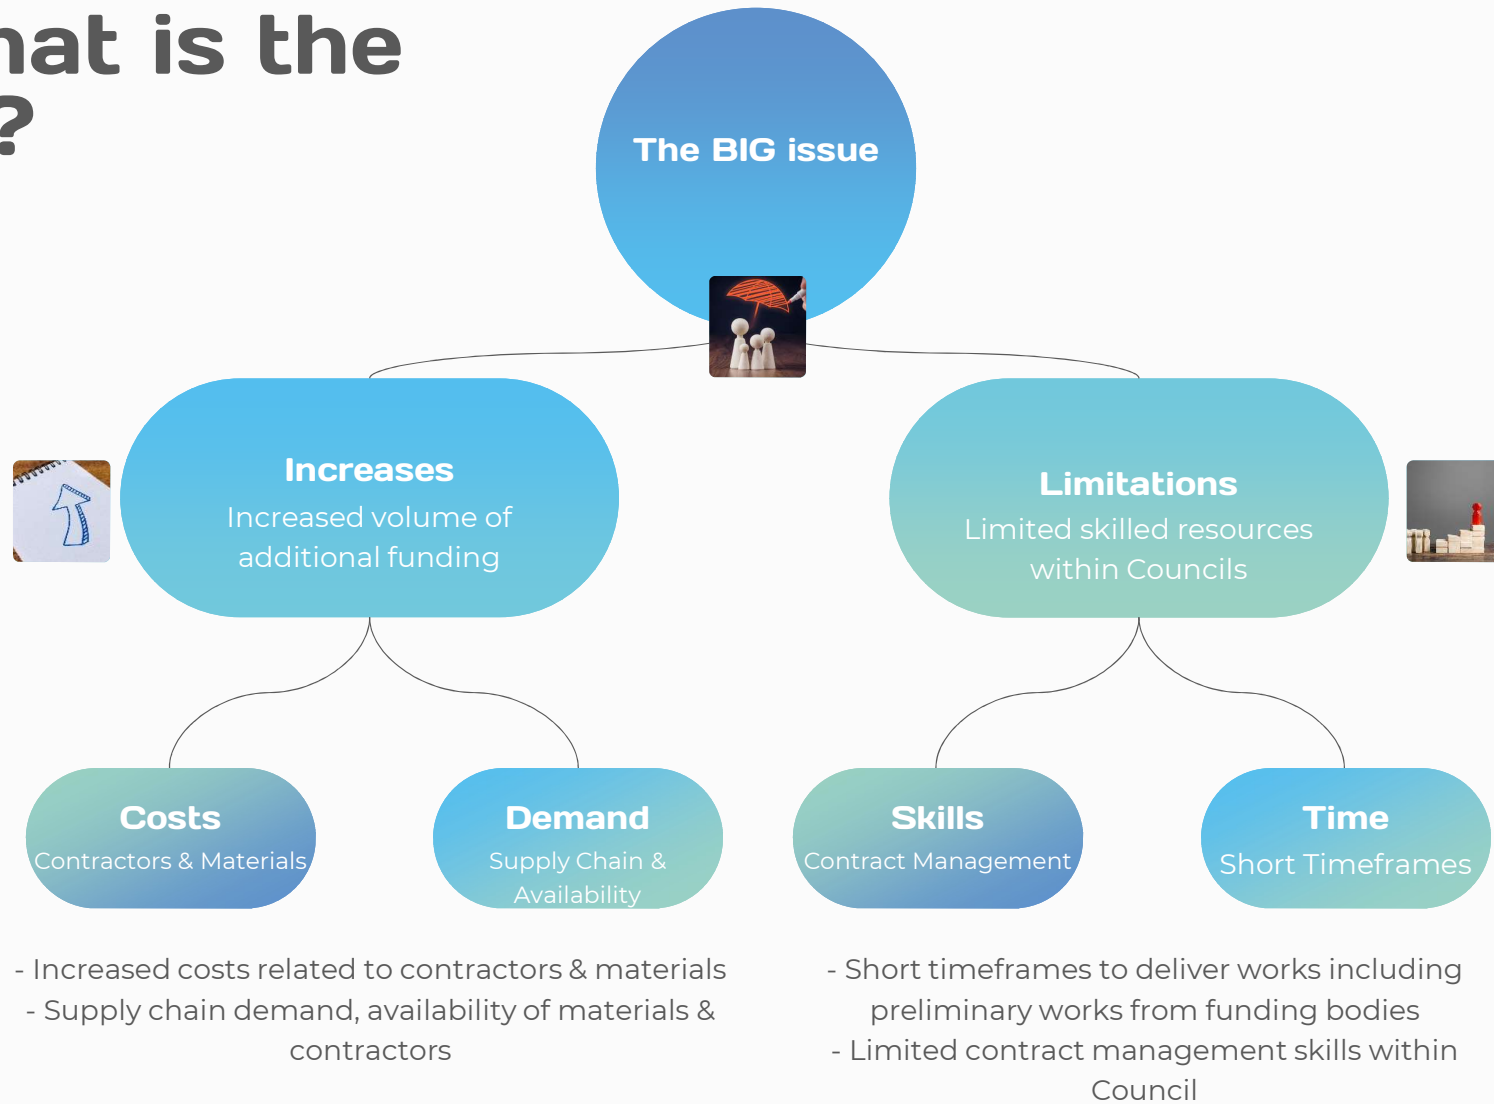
hat is the
?

The BIG issue

Increases
Increased volume of additional funding

Limitations
Limited skilled resources within Councils

Costs
Contractors & Materials

Demand
Supply Chain & Availability

Skills
Contract Management

Time
Short Timeframes

- Increased costs related to contractors & materials
- Supply chain demand, availability of materials & contractors

- Short timeframes to deliver works including preliminary works from funding bodies
- Limited contract management skills within Council